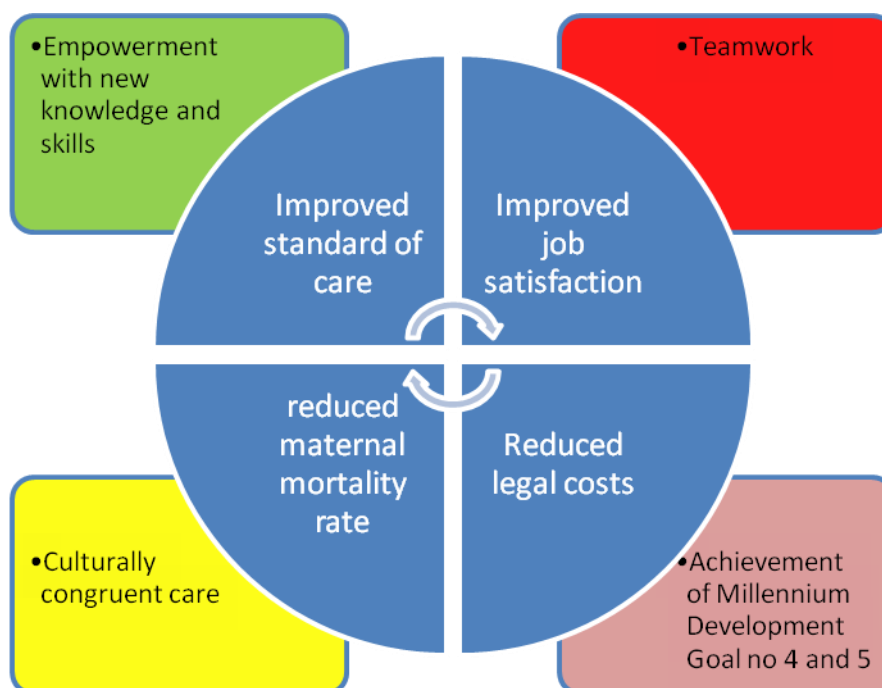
•Empowerment with new knowledge and skills

•Teamwork

Improved standard of care

Improved job satisfaction

reduced maternal mortality rate

Reduced legal costs

•Culturally congruent care

•Achievement of Millennium Development Goal no 4 and 5